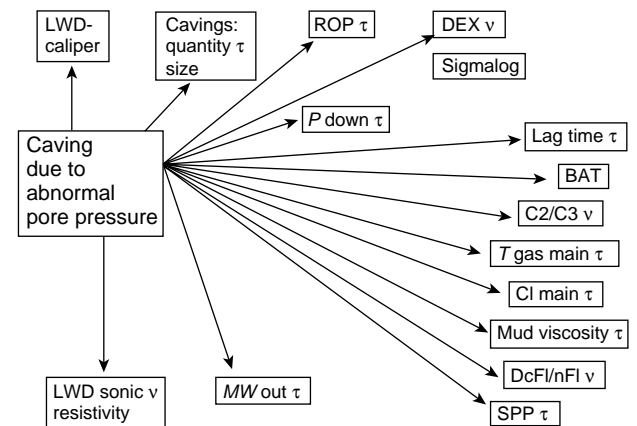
LWD-caliper

Cavings: quantity τ size

ROP τ

DEX ν

Sigmalog

*P* down τ

Caving due to abnormal pore pressure

Lag time τ

BAT

C2/C3 ν

*T* gas main τ

Cl main τ

Mud viscosity τ

DcFl/nFl ν

SPP τ

*MW* out τ

LWD sonic ν resistivity